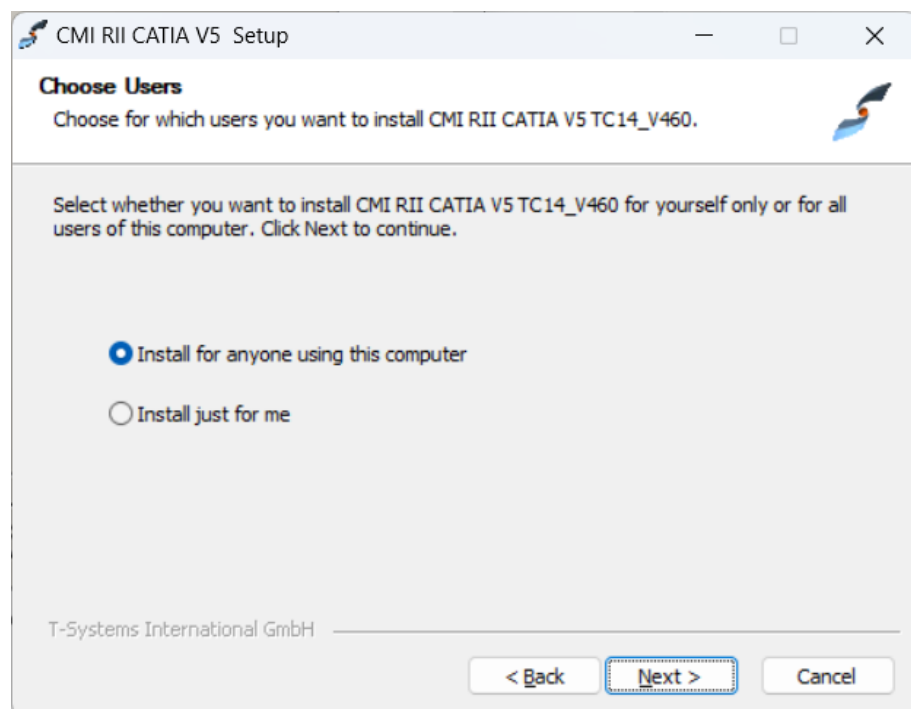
CMI RII CATIA V5 Setup

Choose Users
Choose for which users you want to install CMI RII CATIA V5 TC14_V460.

Select whether you want to install CMI RII CATIA V5 TC14_V460 for yourself only or for all users of this computer. Click Next to continue.

Install for anyone using this computer

Install just for me

T-Systems International GmbH

< Back
Next >
Cancel